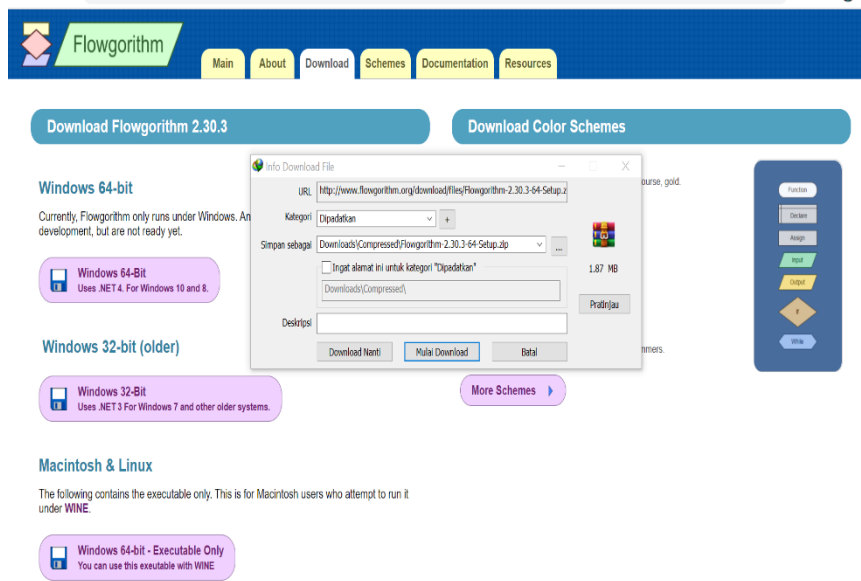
Flowgorithm

Main | About | Download | Schemes | Documentation | Resources

Download Flowgorithm 2.30.3

Download Color Schemes

Windows 64-bit

Currently, Flowgorithm only runs under Windows. An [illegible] development, but are not ready yet.

Windows 64-Bit
Uses .NET 4. For Windows 10 and 8.

Windows 32-bit (older)

Windows 32-Bit
Uses .NET 3 For Windows 7 and other older systems.

Macintosh & Linux

The following contains the executable only. This is for Macintosh users who attempt to run it under WINE.

Windows 64-bit - Executable Only
You can use this exeutable with WINE

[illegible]ourse, gold.

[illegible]mmers.

More Schemes

Function
Declare
Assign
Input
Output
If
While

Info Download File

URL http://www.flowgorithm.org/download/files/Flowgorithm-2.30.3-64-Setup.z

Kategori Dipadatkan

Simpan sebagai Downloads\Compressed\Flowgorithm-2.30.3-64-Setup.zip

Ingat alamat ini untuk kategori "Dipadatkan"

Downloads\Compressed\

1.87 MB

Pratinjau

Deskripsi

Download Nanti | Mulai Download | Batal